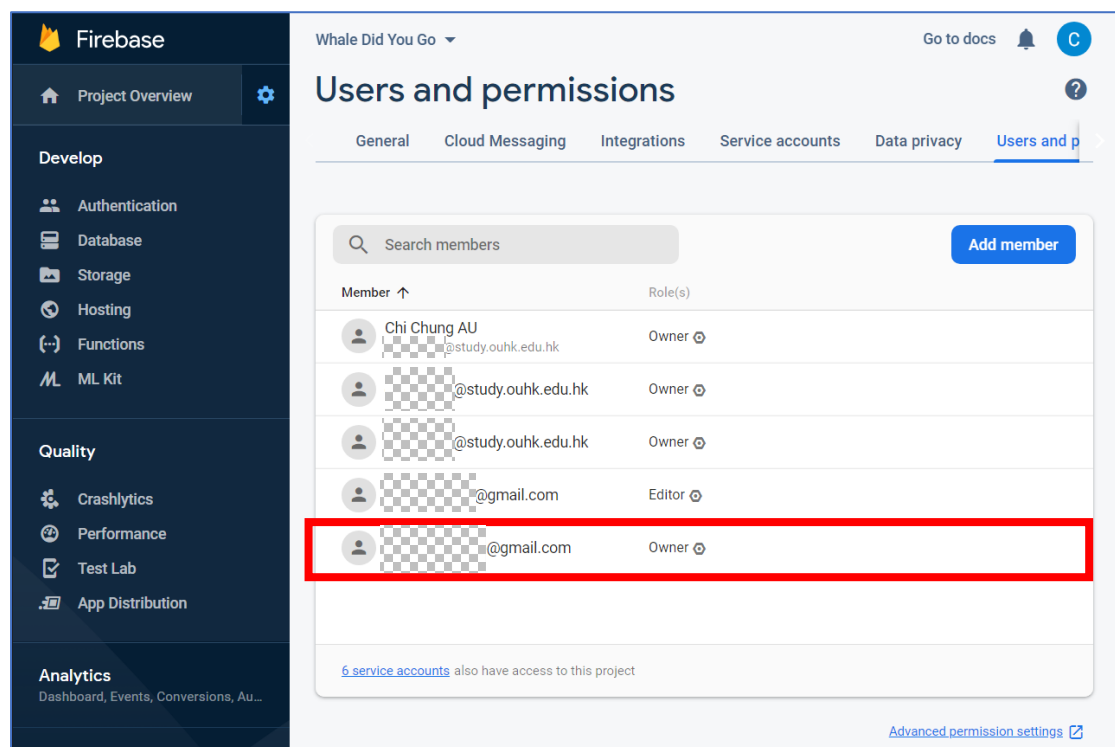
Firebase

Project Overview

Develop

Authentication
Database
Storage
Hosting
Functions
ML Kit

Quality

Crashlytics
Performance
Test Lab
App Distribution

Analytics
Dashboard, Events, Conversions, Au...

Whale Did You Go

Go to docs

C

Users and permissions

General | Cloud Messaging | Integrations | Service accounts | Data privacy | Users and p

Search members

Add member

| Member ↑ | Role(s) |
|---|---|
| Chi Chung AU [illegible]@study.ouhk.edu.hk | Owner |
| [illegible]@study.ouhk.edu.hk | Owner |
| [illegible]@study.ouhk.edu.hk | Owner |
| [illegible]@gmail.com | Editor |
| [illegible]@gmail.com | Owner |

6 service accounts also have access to this project

Advanced permission settings